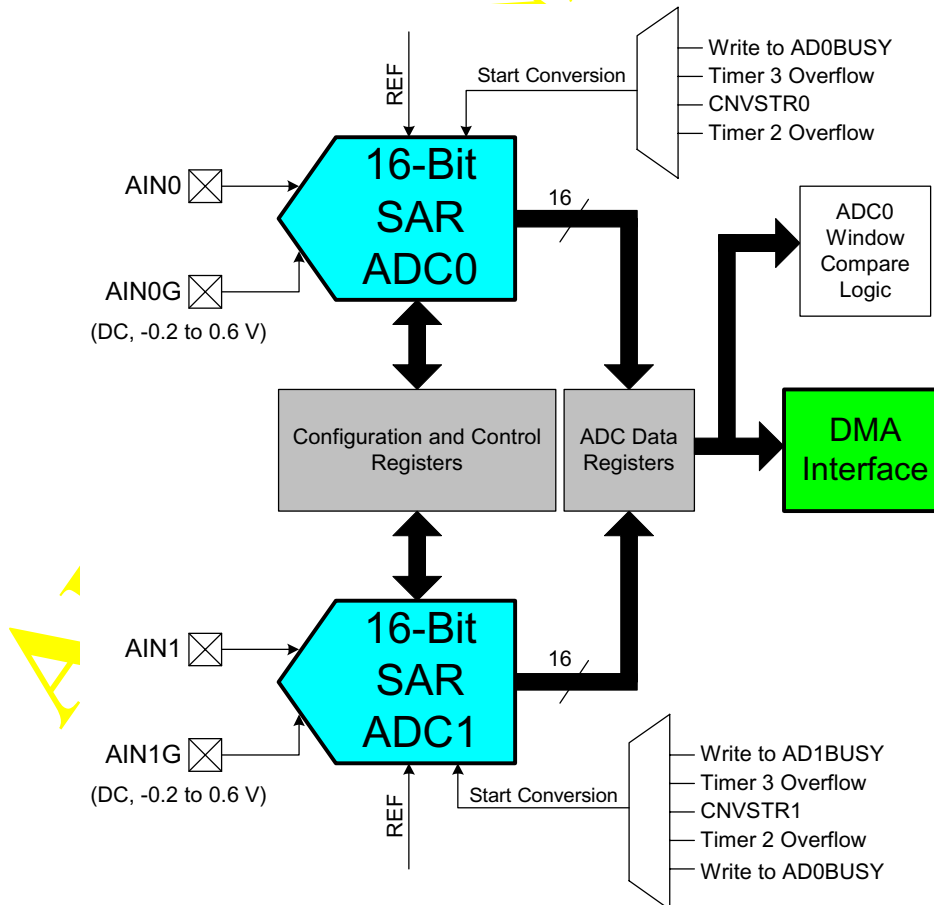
REF

Start Conversion

Write to AD0BUSY
Timer 3 Overflow
CNVSTR0
Timer 2 Overflow

AIN0

16-Bit SAR ADC0

16

ADC0 Window Compare Logic

AIN0G

(DC, -0.2 to 0.6 V)

Configuration and Control Registers

ADC Data Registers

DMA Interface

AIN1

16-Bit SAR ADC1

16

AIN1G

(DC, -0.2 to 0.6 V)

REF

Start Conversion

Write to AD1BUSY
Timer 3 Overflow
CNVSTR1
Timer 2 Overflow
Write to AD0BUSY